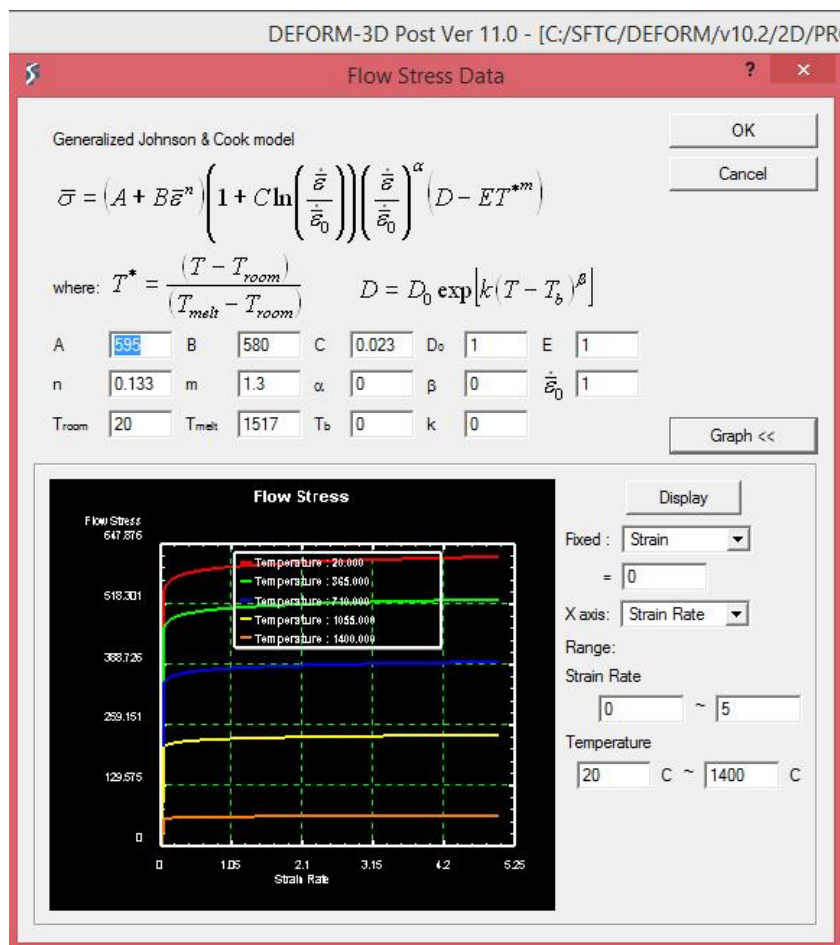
DEFORM-3D Post Ver 11.0 - [C:/SFTC/DEFORM/v10.2/2D/PR

Flow Stress Data

?

OK

Cancel

Generalized Johnson & Cook model

$\bar{\sigma} = \left(A + B\bar{\varepsilon}^{n}\right)\left(1 + C\ln\left(\frac{\dot{\bar{\varepsilon}}}{\dot{\bar{\varepsilon}}_0}\right)\right)\left(\frac{\dot{\bar{\varepsilon}}}{\dot{\bar{\varepsilon}}_0}\right)^{\alpha}\left(D - ET^{*m}\right)$

where: $T^* = \frac{(T - T_{room})}{(T_{melt} - T_{room})}$ $D = D_0 \exp\left[k(T - T_b)^{\beta}\right]$

| A | 595 | B | 580 | C | 0.023 | D₀ | 1 | E | 1 |
|---|---|---|---|---|---|---|---|---|---|
| n | 0.133 | m | 1.3 | α | 0 | β | 0 | $\dot{\bar{\varepsilon}}_0$ | 1 |
| Troom | 20 | Tmelt | 1517 | Tb | 0 | k | 0 | | |

Graph <<

Flow Stress

Flow Stress
647.876
518.301
388.726
259.151
129.575
0

Temperature : 20.000
Temperature : 365.000
Temperature : 710.000
Temperature : 1055.000
Temperature : 1400.000

0 1.05 2.1 3.15 4.2 5.25
Strain Rate

Display

Fixed : Strain

= 0

X axis: Strain Rate

Range:

Strain Rate

0 ~ 5

Temperature

20 C ~ 1400 C